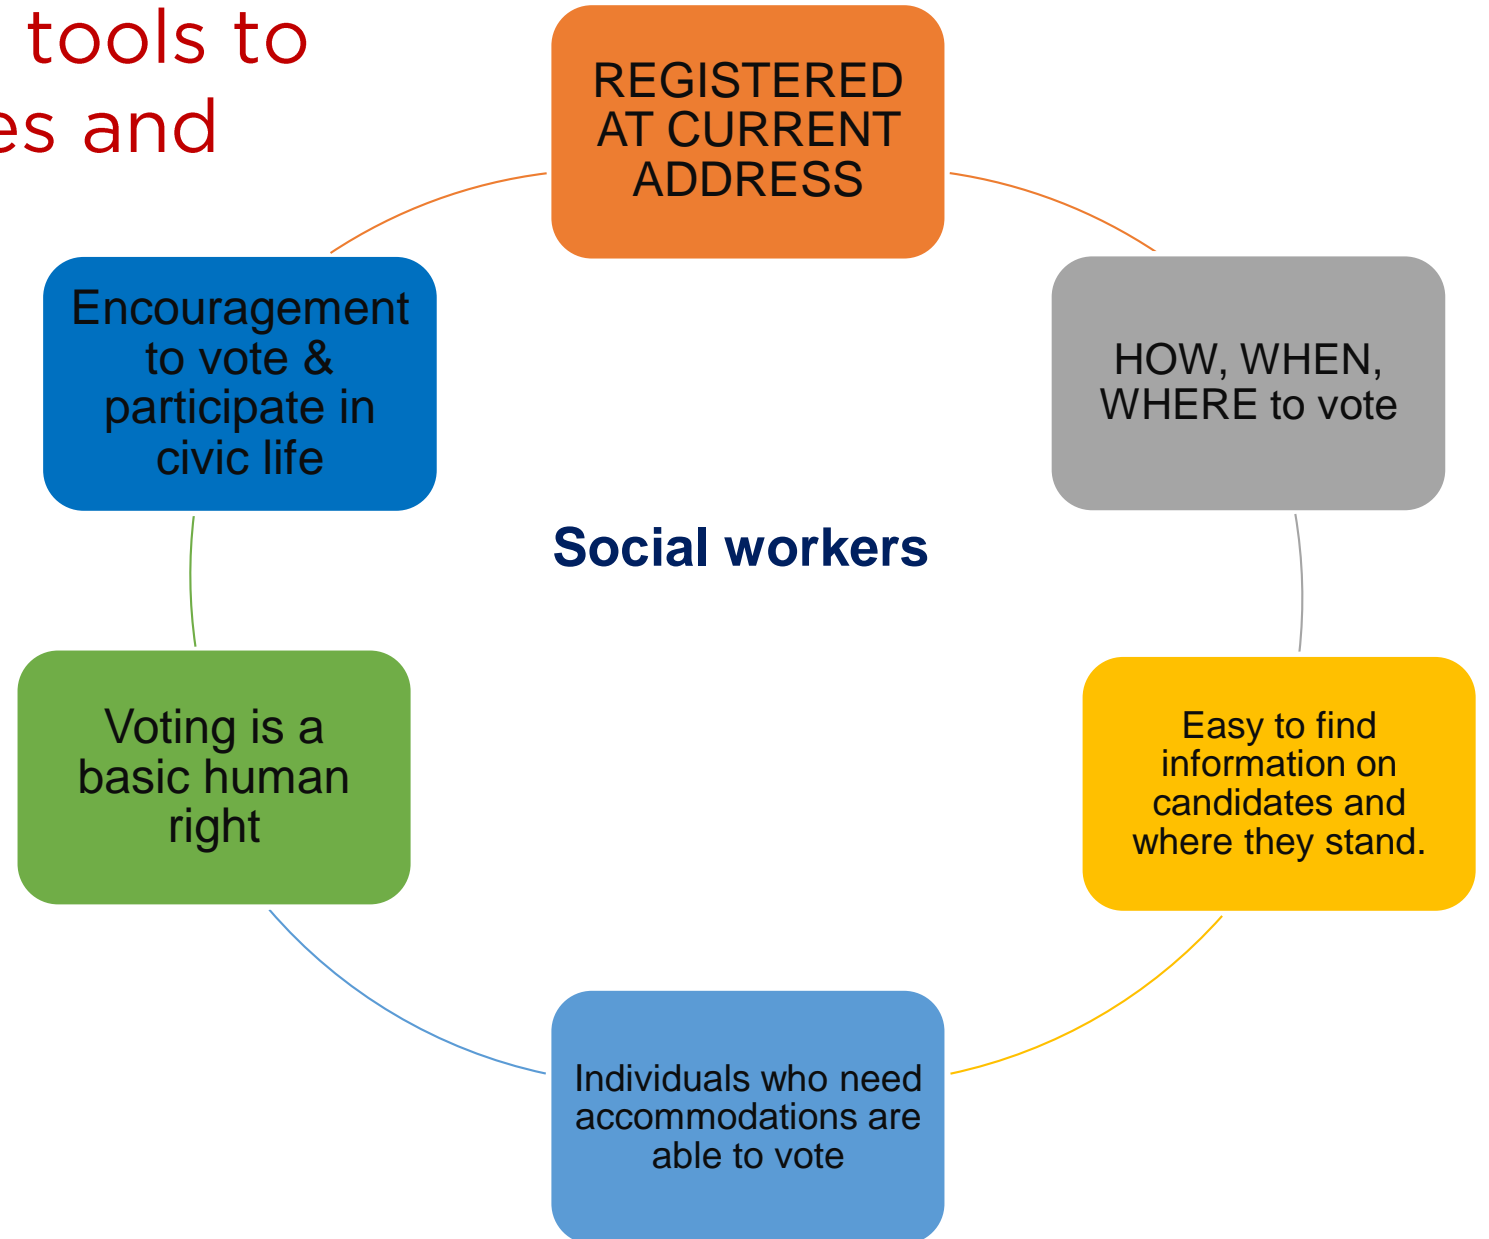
tools to
es and

REGISTERED AT CURRENT ADDRESS

HOW, WHEN, WHERE to vote

Easy to find information on candidates and where they stand.

Individuals who need accommodations are able to vote

Voting is a basic human right

Encouragement to vote & participate in civic life

Social workers